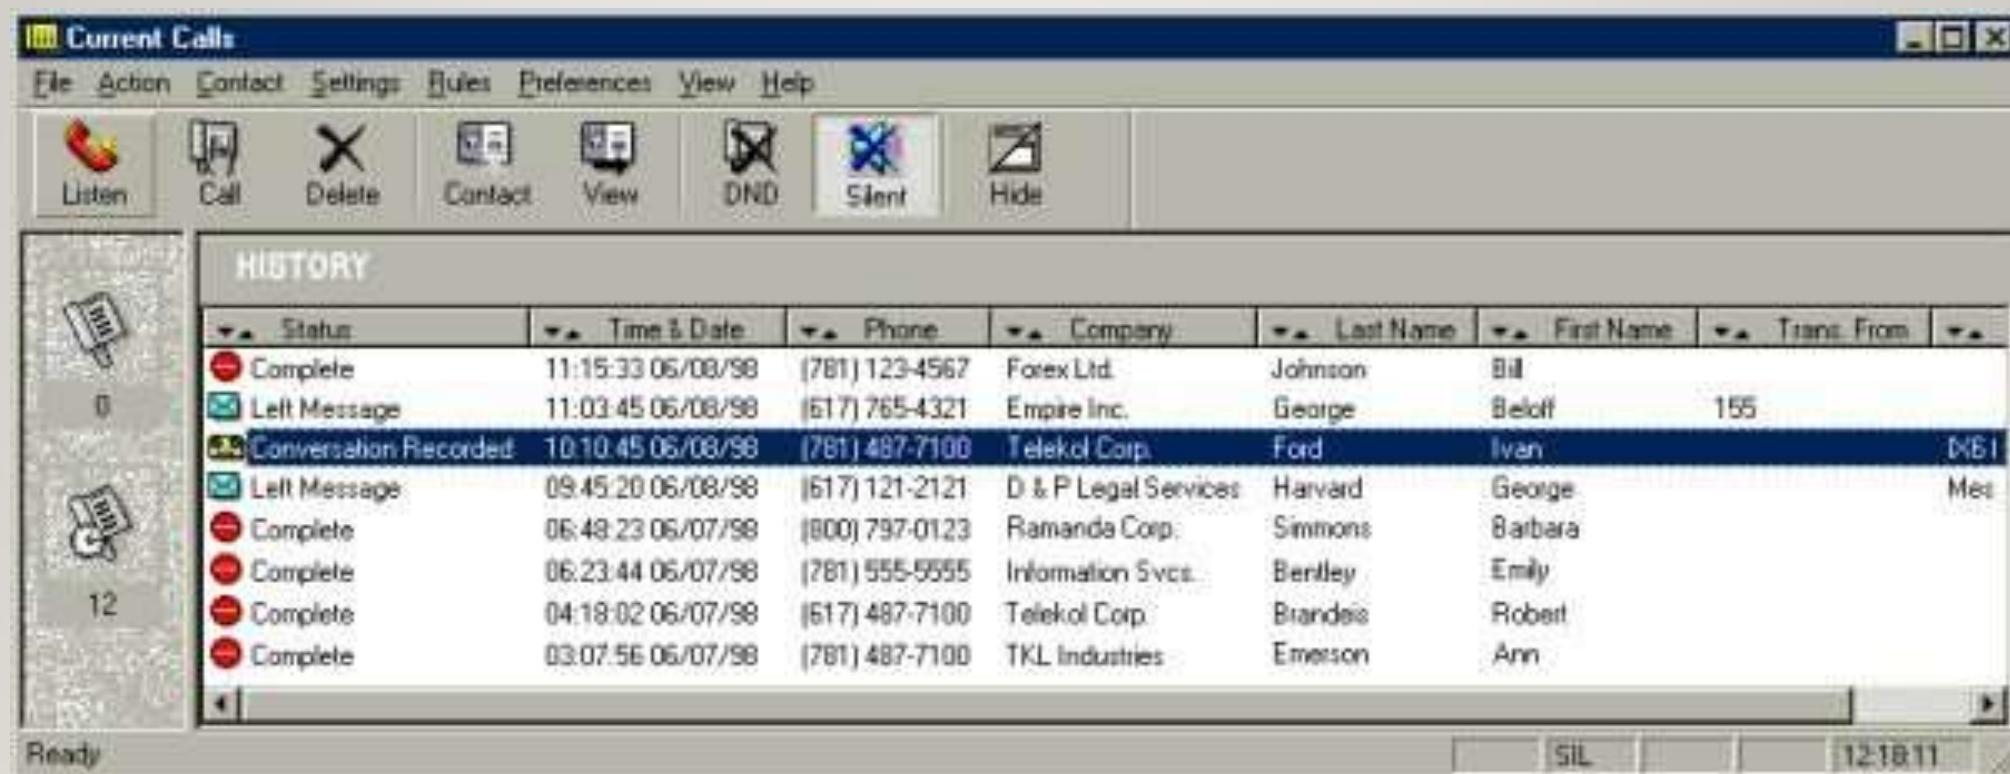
Current Calls

File Action Contact Settings Rules Preferences View Help

Listen Call Delete Contact View DND Silent Hide

0

12

HISTORY

| Status | Time & Date | Phone | Company | Last Name | First Name | Trans. From | |
|---|---|---|---|---|---|---|---|
| Complete | 11:15:33 06/08/98 | (781) 123-4567 | Forex Ltd. | Johnson | Bill | | |
| Left Message | 11:03:45 06/08/98 | (617) 765-4321 | Empire Inc. | George | Beloff | 155 | |
| Conversation Recorded | 10:10:45 06/08/98 | (781) 487-7100 | Telekol Corp. | Ford | Ivan | | IX61 |
| Left Message | 09:45:20 06/08/98 | (617) 121-2121 | D & P Legal Services | Harvard | George | | Mes |
| Complete | 06:48:23 06/07/98 | (800) 797-0123 | Ramanda Corp. | Simmons | Barbara | | |
| Complete | 06:23:44 06/07/98 | (781) 555-5555 | Information Svcs. | Bentley | Emily | | |
| Complete | 04:18:02 06/07/98 | (617) 487-7100 | Telekol Corp. | Brandeis | Robert | | |
| Complete | 03:07:56 06/07/98 | (781) 487-7100 | TKL Industries | Emerson | Ann | | |

Ready SIL 12:18:11